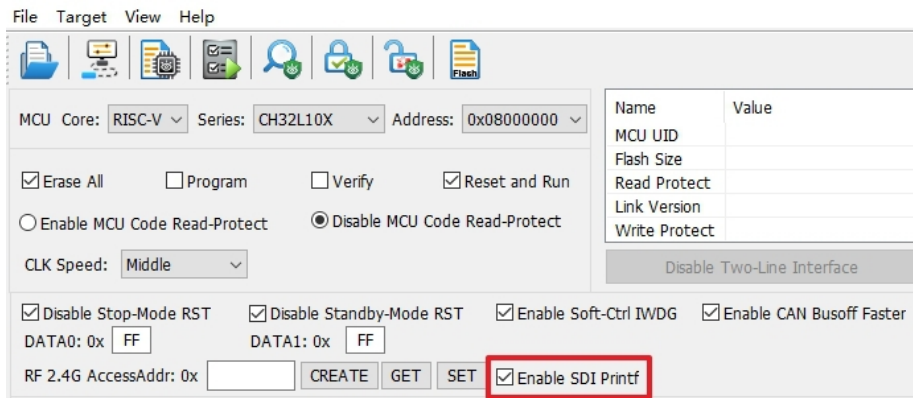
File Target View Help

Flash

MCU Core: RISC-V Series: CH32L10X Address: 0x08000000

| Name | Value |
|---|---|
| MCU UID | |
| Flash Size | |
| Read Protect | |
| Link Version | |
| Write Protect | |

Erase All Program Verify Reset and Run

Enable MCU Code Read-Protect Disable MCU Code Read-Protect

CLK Speed: Middle

Disable Two-Line Interface

Disable Stop-Mode RST Disable Standby-Mode RST Enable Soft-Ctrl IWDG Enable CAN Busoff Faster

DATA0: 0x FF DATA1: 0x FF

RF 2.4G AccessAddr: 0x CREATE GET SET Enable SDI Printf